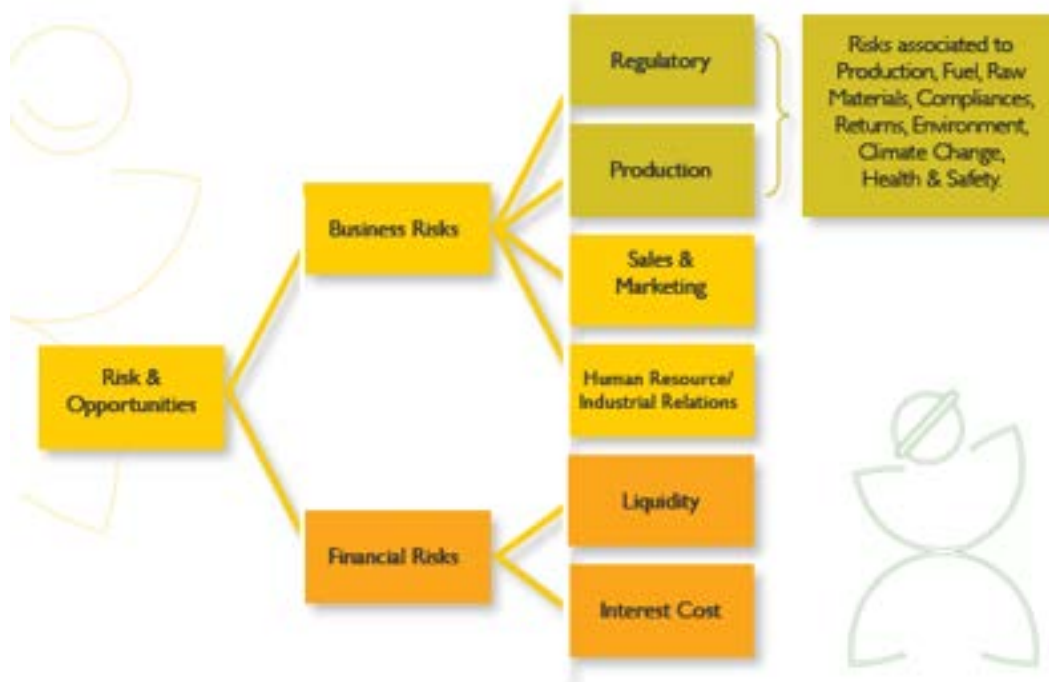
Risk & Opportunities

Business Risks

Regulatory

Production

Risks associated to Production, Fuel, Raw Materials, Compliances, Returns, Environment, Climate Change, Health & Safety.

Sales & Marketing

Human Resource/ Industrial Relations

Financial Risks

Liquidity

Interest Cost